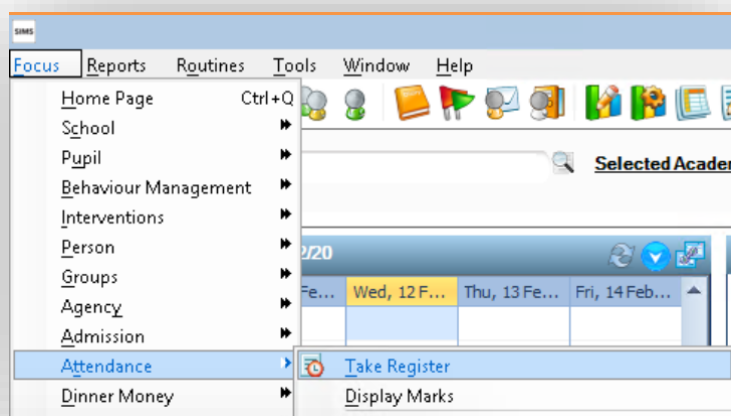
SIMS

Focus Reports Routines Tools Window Help

Home Page Ctrl+Q
School
Pupil
Behaviour Management
Interventions
Person
Groups
Agency
Admission
Attendance
Dinner Money

Selected Acader

2/20

Fe... Wed, 12 F... Thu, 13 Fe... Fri, 14 Feb...

Take Register
Display Marks